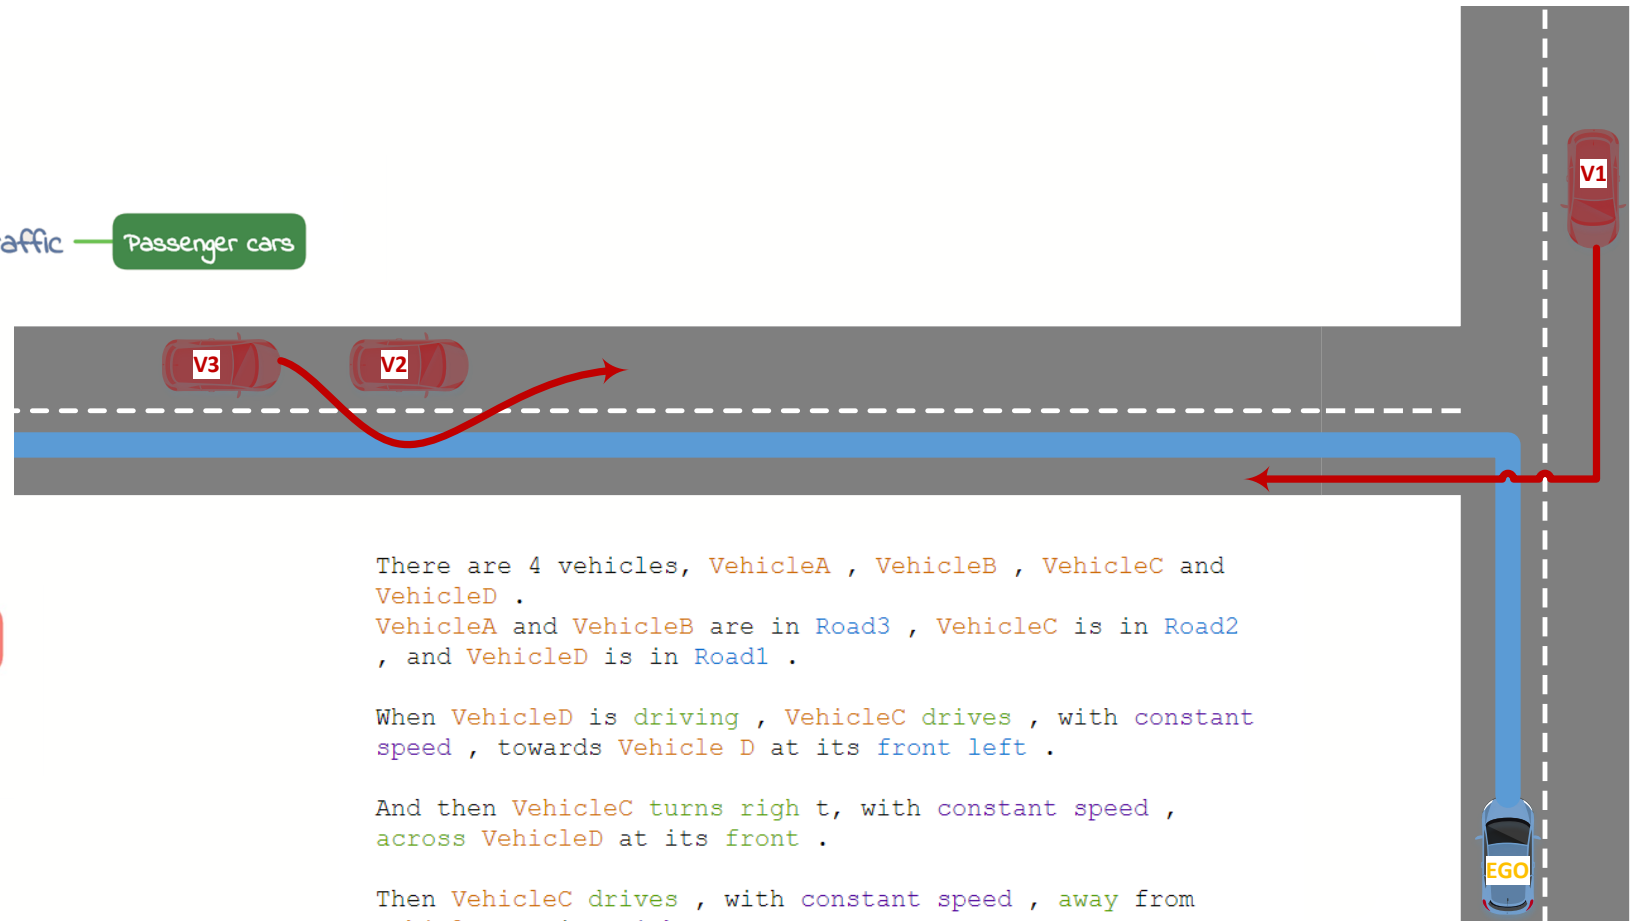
affic

Passenger cars

V3

V2

V1

EGO

There are 4 vehicles, VehicleA , VehicleB , VehicleC and VehicleD .
VehicleA and VehicleB are in Road3 , VehicleC is in Road2 , and VehicleD is in Road1 .

When VehicleD is driving , VehicleC drives , with constant speed , towards Vehicle D at its front left .

And then VehicleC turns righ t, with constant speed , across VehicleD at its front .

Then VehicleC drives , with constant speed , away from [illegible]